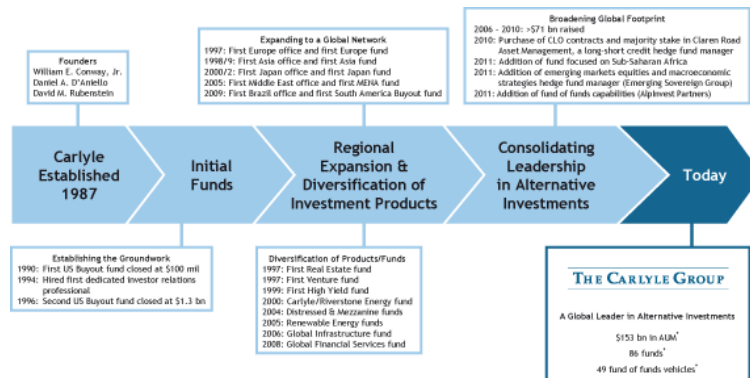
Founders
William E. Conway, Jr.
Daniel A. D'Aniello
David M. Rubenstein

Expanding to a Global Network
1997: First Europe office and first Europe fund
1998/9: First Asia office and first Asia fund
2000/2: First Japan office and first Japan fund
2005: First Middle East office and first MENA fund
2009: First Brazil office and first South America Buyout fund

Broadening Global Footprint
2006 - 2010: >$71 bn raised
2010: Purchase of CLO contracts and majority stake in Claren Road Asset Management, a long-short credit hedge fund manager
2011: Addition of fund focused on Sub-Saharan Africa
2011: Addition of emerging markets equities and macroeconomic strategies hedge fund manager (Emerging Sovereign Group)
2011: Addition of fund of funds capabilities (AlpInvest Partners)

Carlyle Established 1987

Initial Funds

Regional Expansion & Diversification of Investment Products

Consolidating Leadership in Alternative Investments

Today

Establishing the Groundwork
1990: First US Buyout fund closed at $100 mil
1994: Hired first dedicated investor relations professional
1996: Second US Buyout fund closed at $1.3 bn

Diversification of Products/Funds
1997: First Real Estate fund
1997: First Venture fund
1999: First High Yield fund
2000: Carlyle/Riverstone Energy fund
2004: Distressed & Mezzanine funds
2005: Renewable Energy funds
2006: Global Infrastructure fund
2008: Global Financial Services fund

THE CARLYLE GROUP
A Global Leader in Alternative Investments
$153 bn in AUM*
86 funds*
49 fund of funds vehicles*